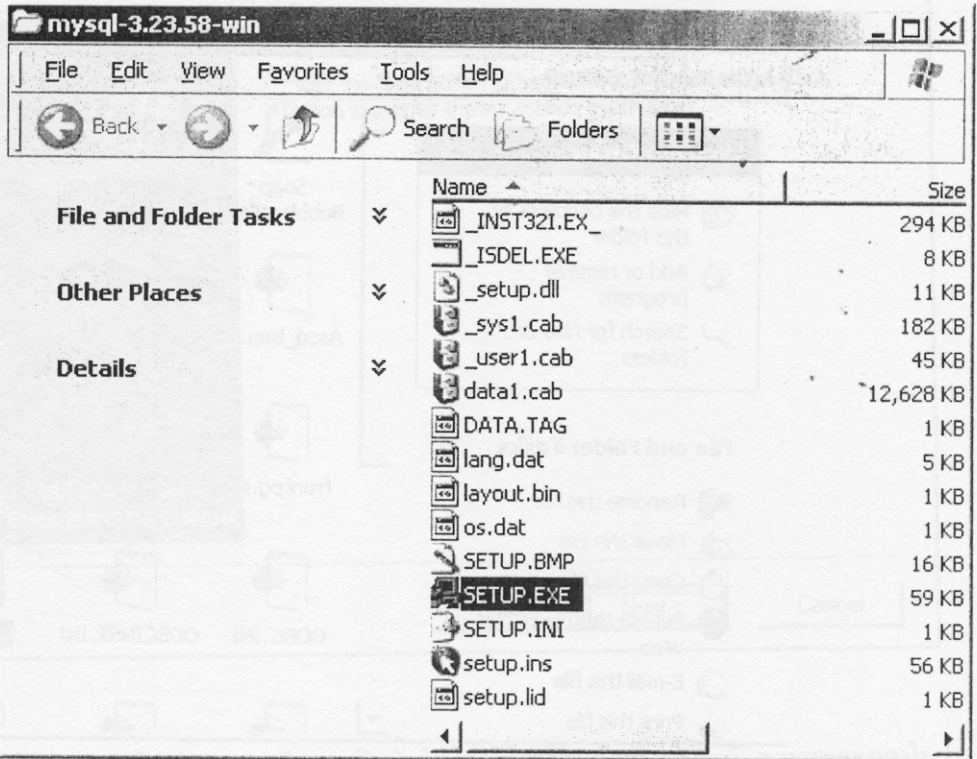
mysql-3.23.58-win

File Edit View Favorites Tools Help

Back Search Folders

File and Folder Tasks

Other Places

Details

| Name | Size |
|---|---|
| _INST32I.EX_ | 294 KB |
| _ISDEL.EXE | 8 KB |
| _setup.dll | 11 KB |
| _sys1.cab | 182 KB |
| _user1.cab | 45 KB |
| data1.cab | 12,628 KB |
| DATA.TAG | 1 KB |
| lang.dat | 5 KB |
| layout.bin | 1 KB |
| os.dat | 1 KB |
| SETUP.BMP | 16 KB |
| SETUP.EXE | 59 KB |
| SETUP.INI | 1 KB |
| setup.ins | 56 KB |
| setup.lid | 1 KB |